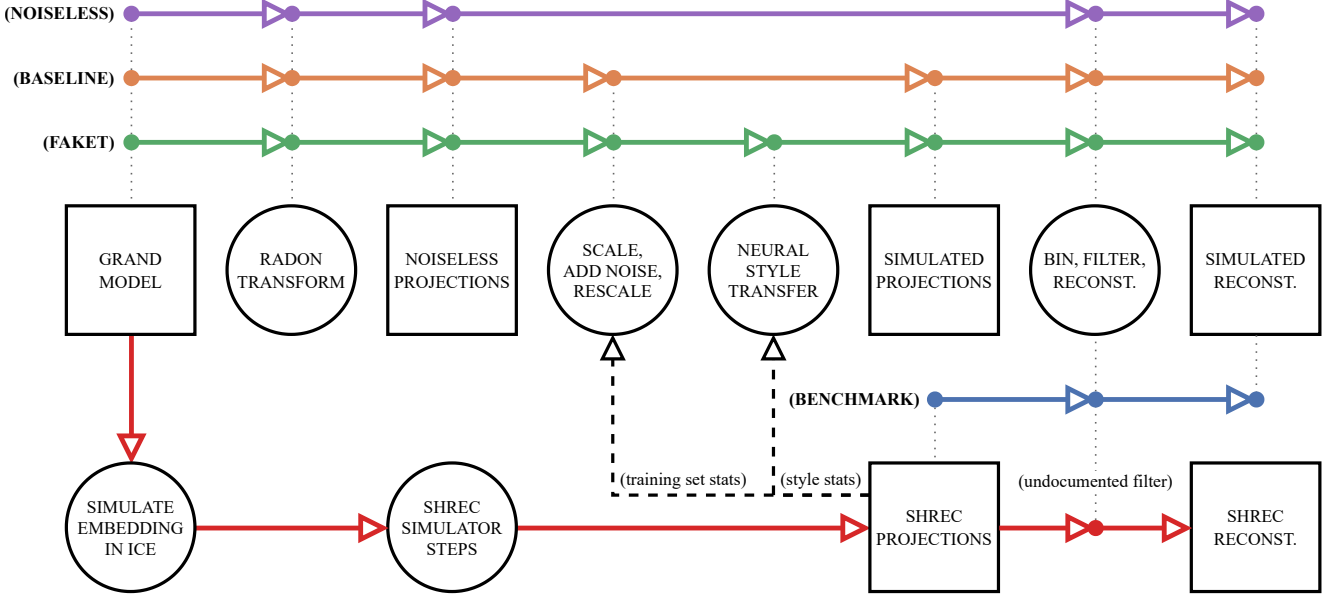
(NOISELESS)

(BASELINE)

(FAKET)

GRAND MODEL

RADON TRANSFORM

NOISELESS PROJECTIONS

SCALE, ADD NOISE, RESCALE

NEURAL STYLE TRANSFER

SIMULATED PROJECTIONS

BIN, FILTER, RECONST.

SIMULATED RECONST.

(BENCHMARK)

SIMULATE EMBEDDING IN ICE

SHREC SIMULATOR STEPS

(training set stats)

(style stats)

SHREC PROJECTIONS

(undocumented filter)

SHREC RECONST.